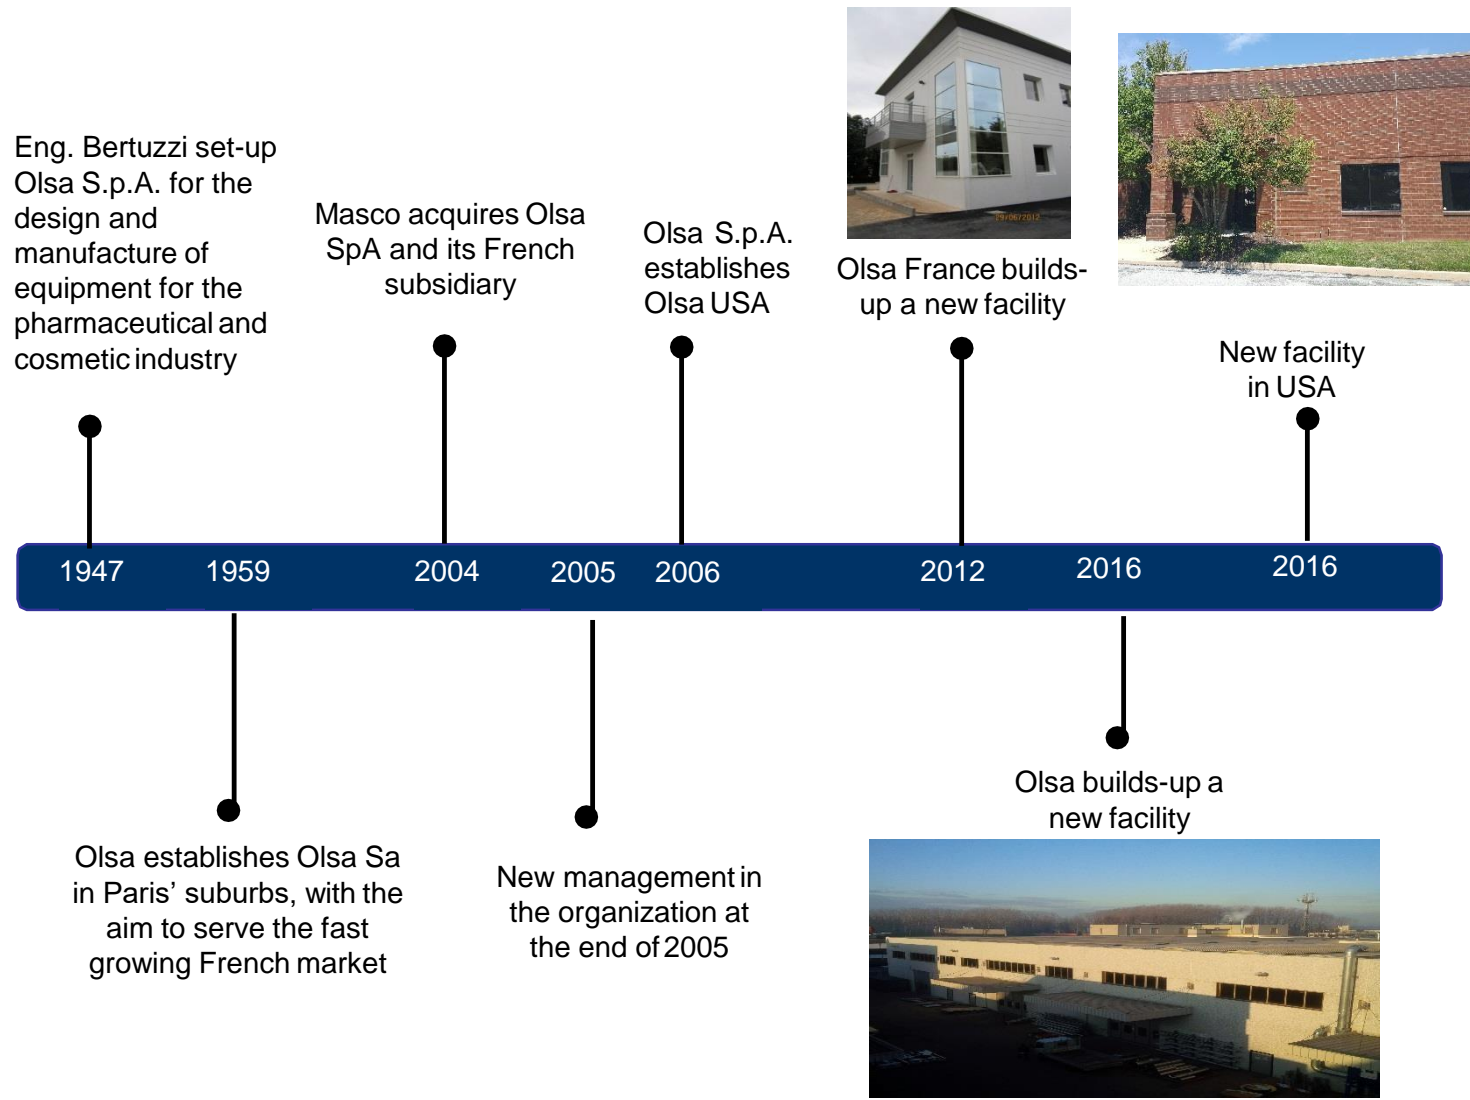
Eng. Bertuzzi set-up Olsa S.p.A. for the design and manufacture of equipment for the pharmaceutical and cosmetic industry

Masco acquires Olsa SpA and its French subsidiary

Olsa S.p.A. establishes Olsa USA

Olsa France builds-up a new facility

New facility in USA

1947 1959 2004 2005 2006 2012 2016 2016

Olsa establishes Olsa Sa in Paris' suburbs, with the aim to serve the fast growing French market

New management in the organization at the end of 2005

Olsa builds-up a new facility